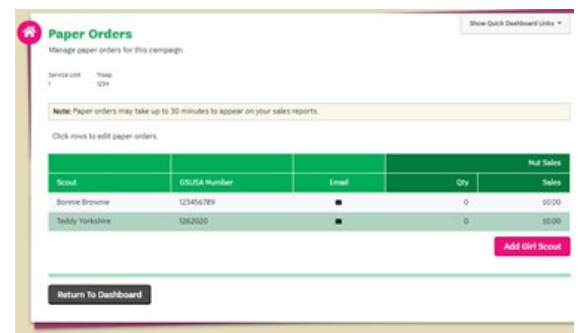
Show Quick Dashboard Links ▾

Paper Orders

Manage paper orders for this campaign.

Service Unit
1

Troop
1234

Note: Paper orders may take up to 30 minutes to appear on your sales reports.

Click rows to edit paper orders.

| | | | Nut Sales | |
|---|---|---|---|---|
| Scout | GSUSA Number | Email | Qty | Sales |
| Bonnie Brownie | 123456789 | | 0 | $0.00 |
| Teddy Yorkshire | 1262020 | | 0 | $0.00 |

Add Girl Scout

Return To Dashboard